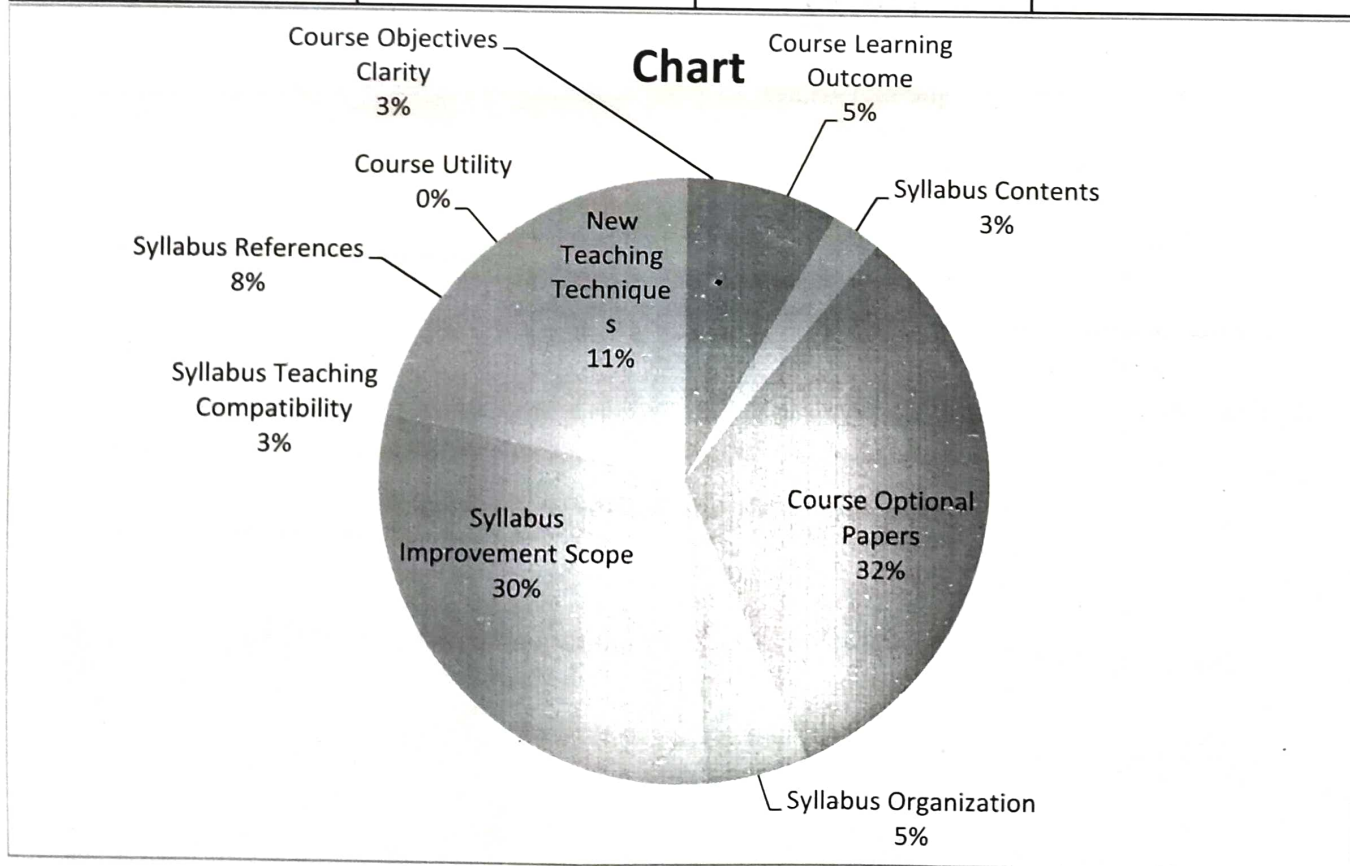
Chart

Course Objectives Clarity 3%

Course Learning Outcome 5%

Syllabus Contents 3%

Course Utility 0%

Syllabus References 8%

New Teaching Technique s 11%

Syllabus Teaching Compatibility 3%

Syllabus Improvement Scope 30%

Course Optional Papers 32%

Syllabus Organization 5%